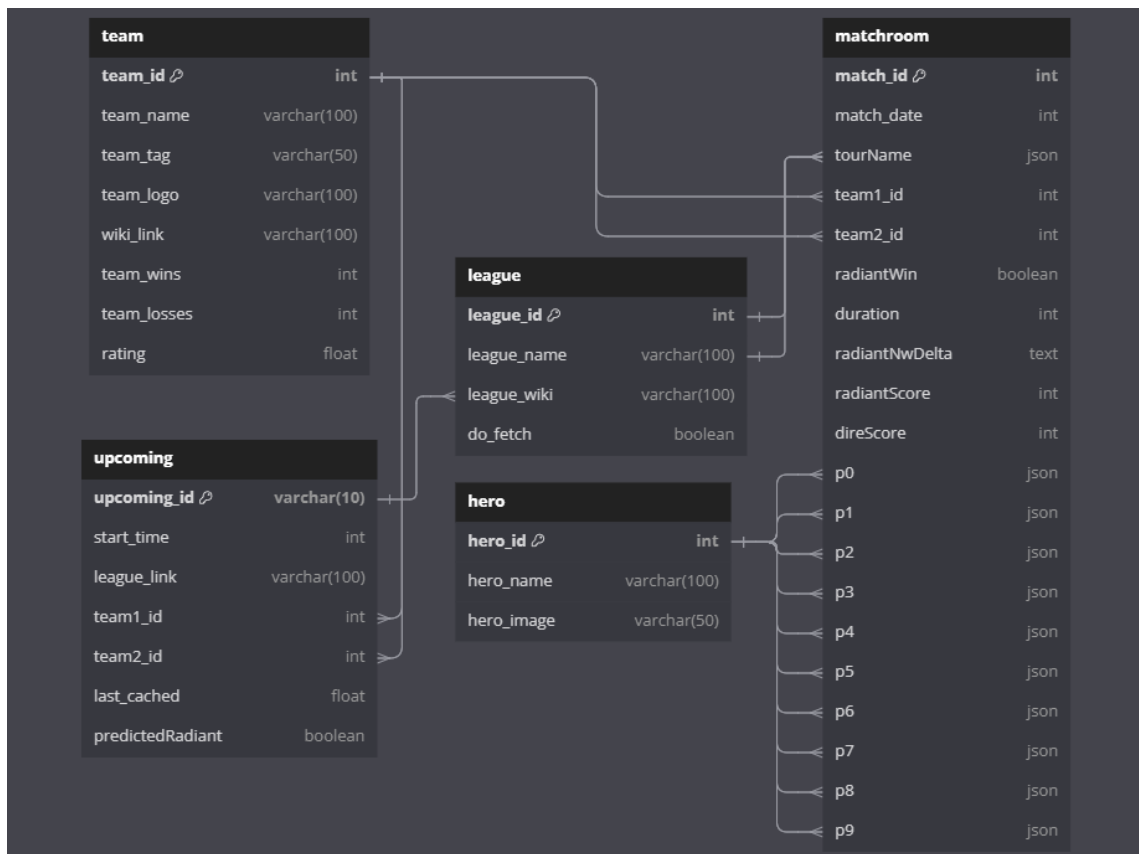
team

| team_id | int |
|---|---|
| team_name | varchar(100) |
| team_tag | varchar(50) |
| team_logo | varchar(100) |
| wiki_link | varchar(100) |
| team_wins | int |
| team_losses | int |
| rating | float |

matchroom

| match_id | int |
|---|---|
| match_date | int |
| tourName | json |
| team1_id | int |
| team2_id | int |
| radiantWin | boolean |
| duration | int |
| radiantNwDelta | text |
| radiantScore | int |
| direScore | int |
| p0 | json |
| p1 | json |
| p2 | json |
| p3 | json |
| p4 | json |
| p5 | json |
| p6 | json |
| p7 | json |
| p8 | json |
| p9 | json |

league

| league_id | int |
|---|---|
| league_name | varchar(100) |
| league_wiki | varchar(100) |
| do_fetch | boolean |

upcoming

| upcoming_id | varchar(10) |
|---|---|
| start_time | int |
| league_link | varchar(100) |
| team1_id | int |
| team2_id | int |
| last_cached | float |
| predictedRadiant | boolean |

hero

| hero_id | int |
|---|---|
| hero_name | varchar(100) |
| hero_image | varchar(50) |